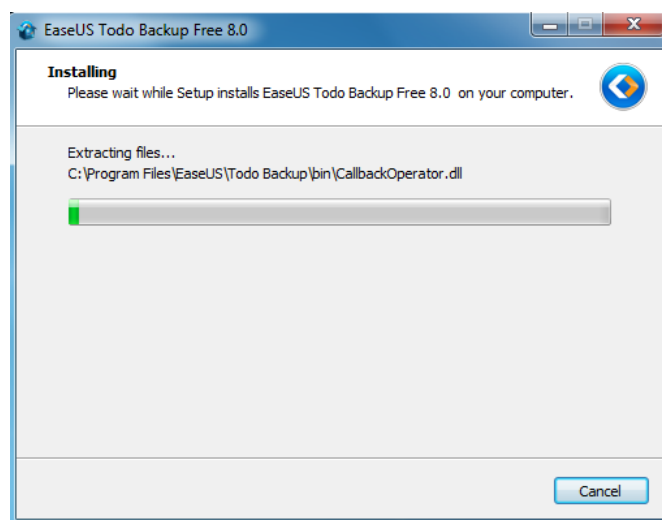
EaseUS Todo Backup Free 8.0

Installing
Please wait while Setup installs EaseUS Todo Backup Free 8.0 on your computer.

Extracting files...
C:\Program Files\EaseUS\Todo Backup\bin\CallbackOperator.dll

Cancel